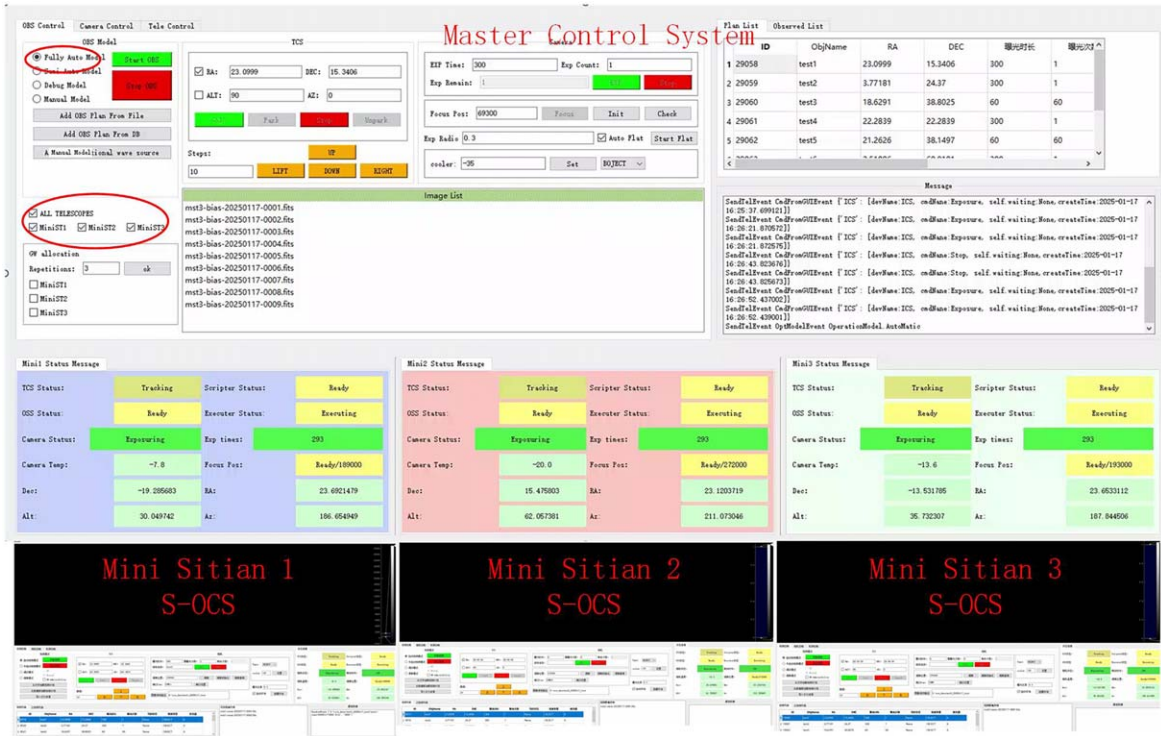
OBS Control | Camera Control | Tele Control

Master Control System

OBS Model
Fully Auto Model
Semi Auto Model
Debug Model
Manual Model
Start OBS
Stop OBS
Add OBS Plan From File
Add OBS Plan From DB
A Manual Model(ional wave source

TCS
RA: 23.0999 DEC: 15.3406
ALT: 90 AZ: 0
Park Stop Unpark
Steps: UP
10 LEFT DOWN RIGHT

Camera
EXP Time: 300 Exp Count: 1
Exp Remain: 1
Focus Pos: 69300 Focus Init Check
Exp Radio 0.3 Auto Flat Start Flat
cooler: -35 Set BOJECT

ALL TELESCOPES
MiniST1 MiniST2 MiniST3

GW allocation
Repetitions: 3 ok
MiniST1
MiniST2
MiniST3

Image List
mst3-bias-20250117-0001.fits
mst3-bias-20250117-0002.fits
mst3-bias-20250117-0003.fits
mst3-bias-20250117-0004.fits
mst3-bias-20250117-0005.fits
mst3-bias-20250117-0006.fits
mst3-bias-20250117-0007.fits
mst3-bias-20250117-0008.fits
mst3-bias-20250117-0009.fits

Plan List | Observed List

| | ID | ObjName | RA | DEC | 曝光时长 | 曝光次 |
|---|---|---|---|---|---|---|
| 1 | 29058 | test1 | 23.0999 | 15.3406 | 300 | 1 |
| 2 | 29059 | test2 | 3.77181 | 24.37 | 300 | 1 |
| 3 | 29060 | test3 | 18.6291 | 38.8025 | 60 | 60 |
| 4 | 29061 | test4 | 22.2839 | 22.2839 | 300 | 1 |
| 5 | 29062 | test5 | 21.2626 | 38.1497 | 60 | 60 |

Message
SendTelEvent CmdFromGUIEvent ['ICS': [devName:ICS, cmdName:Exposure, self.waiting:None,createTime:2025-01-17 16:25:37.699121]]
SendTelEvent CmdFromGUIEvent ['ICS': [devName:ICS, cmdName:Exposure, self.waiting:None,createTime:2025-01-17 16:26:21.870572]]
SendTelEvent CmdFromGUIEvent ['ICS': [devName:ICS, cmdName:Exposure, self.waiting:None,createTime:2025-01-17 16:26:21.872575]]
SendTelEvent CmdFromGUIEvent ['ICS': [devName:ICS, cmdName:Stop, self.waiting:None,createTime:2025-01-17 16:26:43.823676]]
SendTelEvent CmdFromGUIEvent ['ICS': [devName:ICS, cmdName:Stop, self.waiting:None,createTime:2025-01-17 16:26:43.825673]]
SendTelEvent CmdFromGUIEvent ['ICS': [devName:ICS, cmdName:Exposure, self.waiting:None,createTime:2025-01-17 16:26:52.437002]]
SendTelEvent CmdFromGUIEvent ['ICS': [devName:ICS, cmdName:Exposure, self.waiting:None,createTime:2025-01-17 16:26:52.439001]]
SendTelEvent OptModelEvent OperationModel.AutoMatic

Mini1 Status Message
TCS Status: Tracking | Scripter Status: Ready
OSS Status: Ready | Executer Status: Executing
Camera Status: Exposuring | Exp times: 293
Camera Temp: -7.8 | Focus Pos: Ready/189000
Dec: -19.285683 | RA: 23.6921479
Alt: 30.049742 | Az: 186.654949

Mini2 Status Message
TCS Status: Tracking | Scripter Status: Ready
OSS Status: Ready | Executer Status: Executing
Camera Status: Exposuring | Exp times: 293
Camera Temp: -20.0 | Focus Pos: Ready/272000
Dec: 15.475803 | RA: 23.1203719
Alt: 62.057381 | Az: 211.073046

Mini3 Status Message
TCS Status: Tracking | Scripter Status: Ready
OSS Status: Ready | Executer Status: Executing
Camera Status: Exposuring | Exp times: 293
Camera Temp: -13.6 | Focus Pos: Ready/193000
Dec: -13.531785 | RA: 23.6533112
Alt: 35.732307 | Az: 187.044506

Mini Sitian 1
S-OCS

Mini Sitian 2
S-OCS

Mini Sitian 3
S-OCS